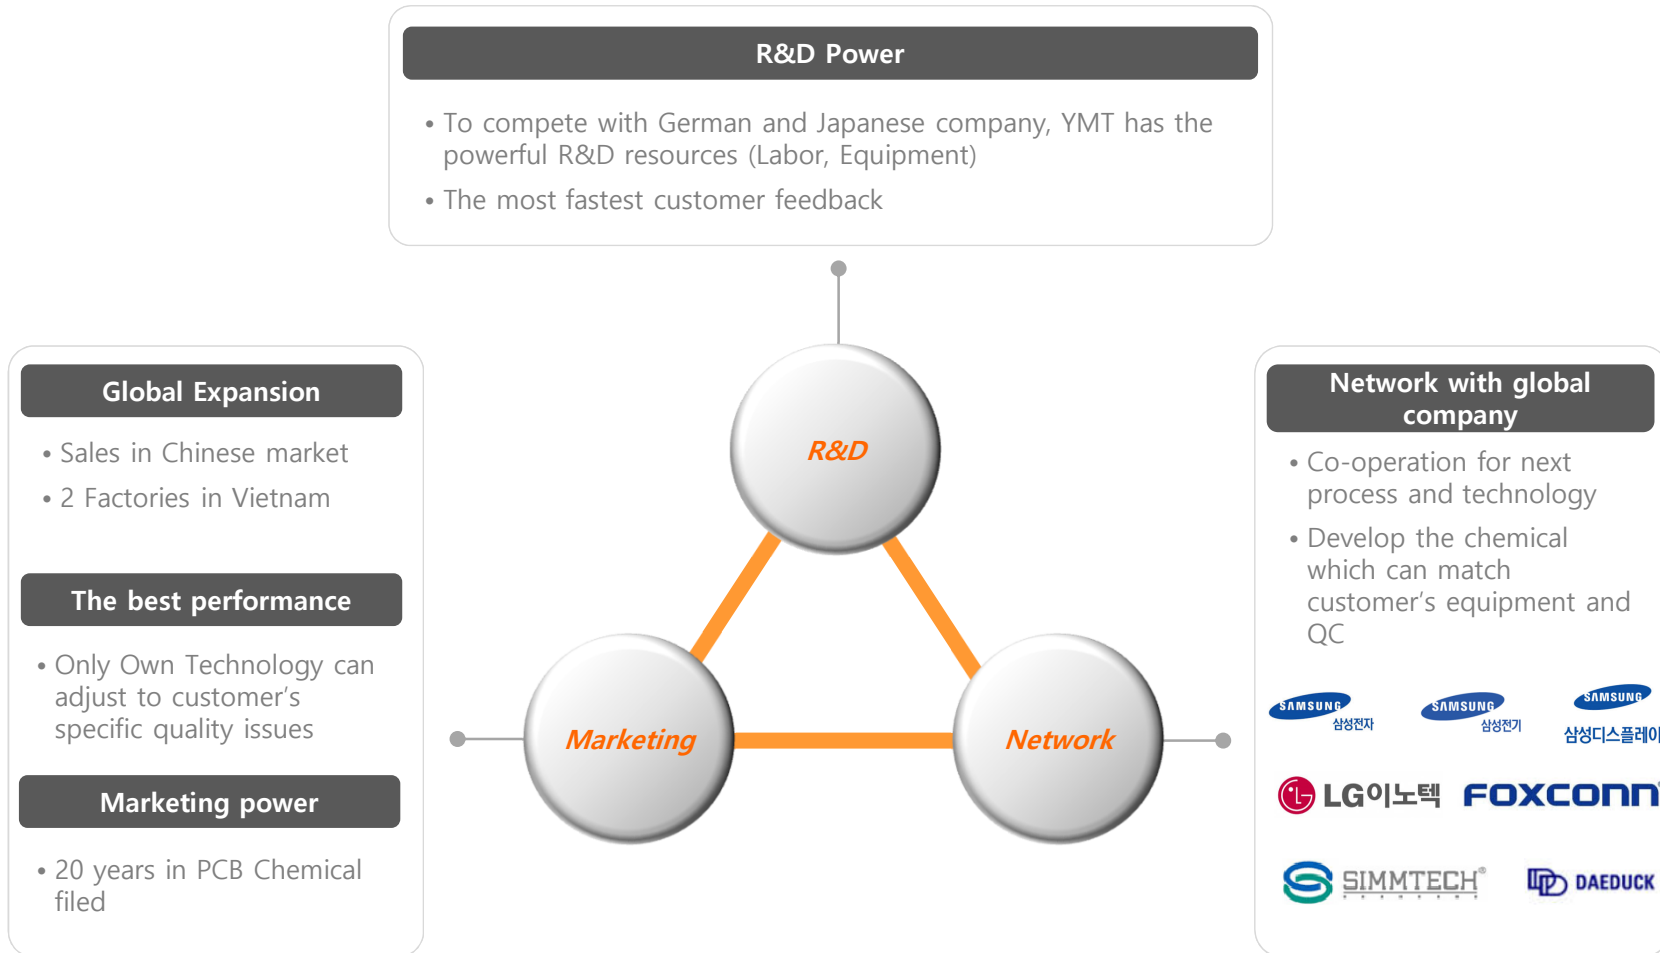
R&D Power

• To compete with German and Japanese company, YMT has the powerful R&D resources (Labor, Equipment)

• The most fastest customer feedback

Global Expansion

• Sales in Chinese market

• 2 Factories in Vietnam

The best performance

• Only Own Technology can adjust to customer's specific quality issues

Marketing power

• 20 years in PCB Chemical filed

R&D

Marketing

Network

Network with global company

• Co-operation for next process and technology

• Develop the chemical which can match customer's equipment and QC

SAMSUNG 삼성전자

SAMSUNG 삼성전기

SAMSUNG 삼성디스플레이

LG이노텍

FOXCONN

SIMMTECH®

DAEDUCK